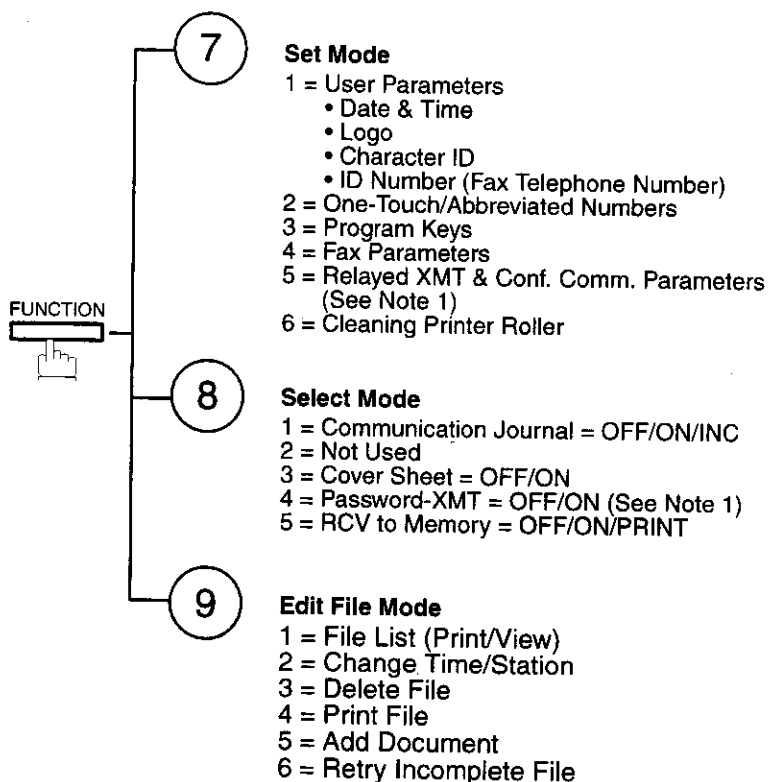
FUNCTION

7

Set Mode
1 = User Parameters
• Date & Time
• Logo
• Character ID
• ID Number (Fax Telephone Number)
2 = One-Touch/Abbreviated Numbers
3 = Program Keys
4 = Fax Parameters
5 = Relayed XMT & Conf. Comm. Parameters (See Note 1)
6 = Cleaning Printer Roller

8

Select Mode
1 = Communication Journal = OFF/ON/INC
2 = Not Used
3 = Cover Sheet = OFF/ON
4 = Password-XMT = OFF/ON (See Note 1)
5 = RCV to Memory = OFF/ON/PRINT

9

Edit File Mode
1 = File List (Print/View)
2 = Change Time/Station
3 = Delete File
4 = Print File
5 = Add Document
6 = Retry Incomplete File